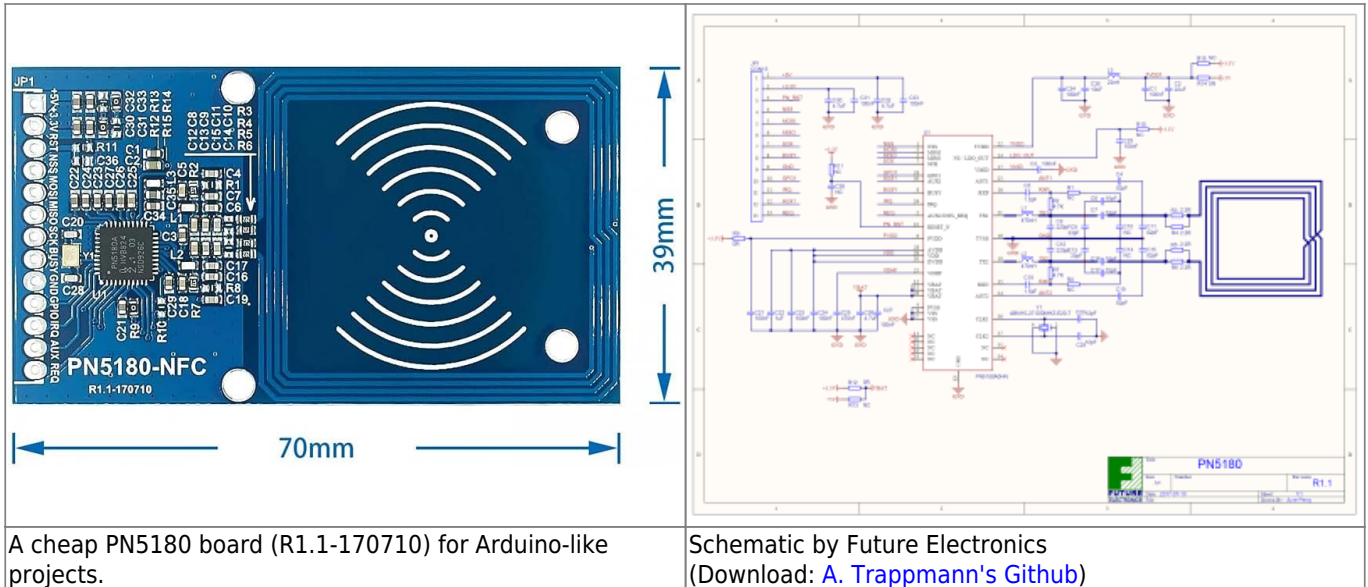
| JP1 +5V 3.3V RST NSS MOSI MISO SCK BUSY GND GPIO IRQ AUX REQ R11 C22 C24 C23 C27 C36 C26 C25 C30 C31 C32 C33 R12 R13 R15 R14 C12 C8 C13 C9 C15 C11 C14 C10 R3 R4 R5 R6 C4 R1 R2 C7 C6 C20 Y1 C28 C34 L1 L3 C3 L2 C17 C16 R8 C19 C21 R9 R10 C29 C18 R7 PN5180-NFC R1.1-170710 39mm 70mm | PN5180 R1.1 |
|---|---|
| A cheap PN5180 board (R1.1-170710) for Arduino-like projects. | Schematic by Future Electronics (Download: A. Trappmann's Github) |